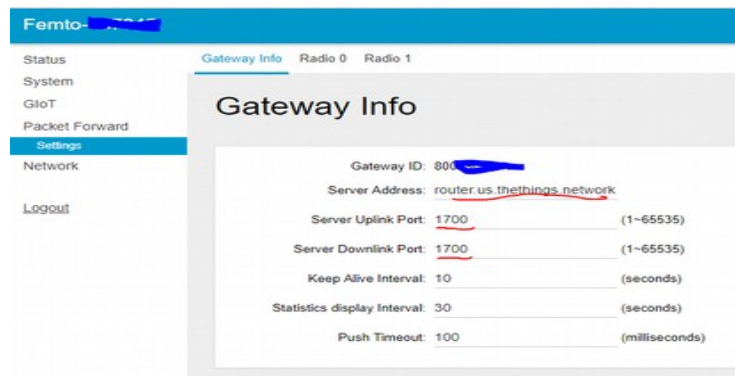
Femto-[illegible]

Status
System
GIoT
Packet Forward
Settings
Network

Logout

Gateway Info Radio 0 Radio 1

Gateway Info

Gateway ID: 800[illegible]
Server Address: router.us.thethings.network
Server Uplink Port: 1700 (1~65535)
Server Downlink Port: 1700 (1~65535)
Keep Alive Interval: 10 (seconds)
Statistics display Interval: 30 (seconds)
Push Timeout: 100 (milliseconds)